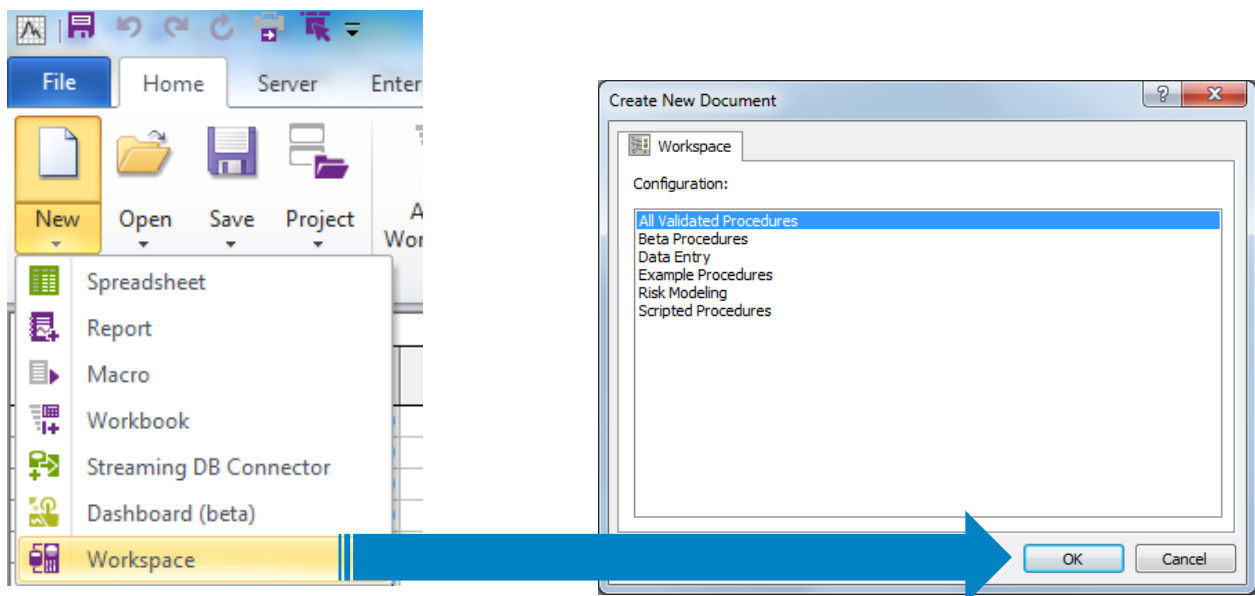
File
Home
Server
Enter

New
Open
Save
Project
A
Wor

Spreadsheet
Report
Macro
Workbook
Streaming DB Connector
Dashboard (beta)
Workspace

Create New Document
?
X
Workspace
Configuration:
All Validated Procedures
Beta Procedures
Data Entry
Example Procedures
Risk Modeling
Scripted Procedures
OK
Cancel